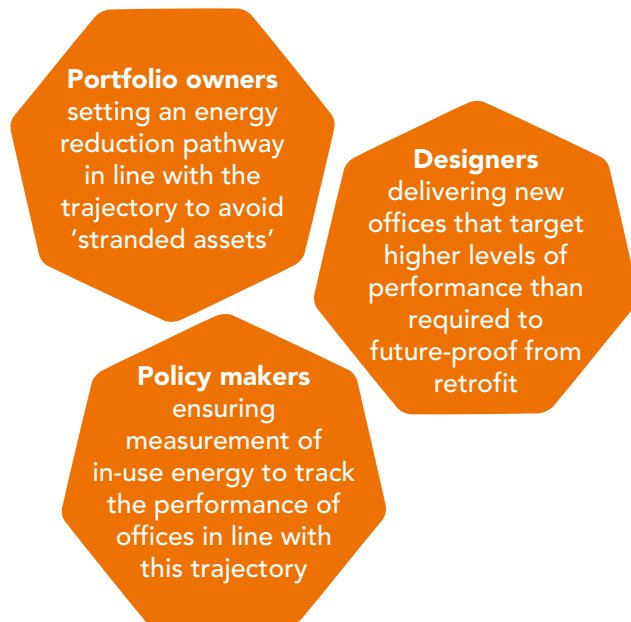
**Portfolio owners** setting an energy reduction pathway in line with the trajectory to avoid ‘stranded assets’

**Designers** delivering new offices that target higher levels of performance than required to future-proof from retrofit

**Policy makers** ensuring measurement of in-use energy to track the performance of offices in line with this trajectory